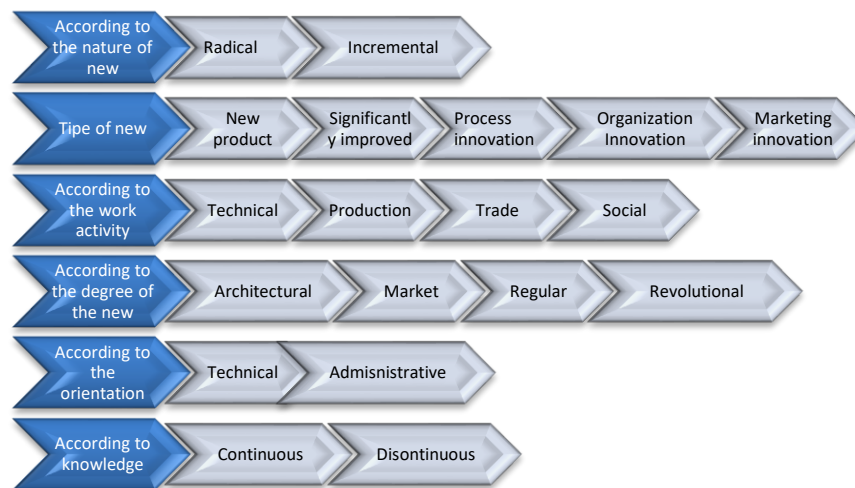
According to the nature of new
Radical
Incremental

Tipe of new
New product
Significantl y improved
Process innovation
Organization Innovation
Marketing innovation

According to the work activity
Technical
Production
Trade
Social

According to the degree of the new
Architectural
Market
Regular
Revolutional

According to the orientation
Technical
Admisnistrative

According to knowledge
Continuous
Disontinuous